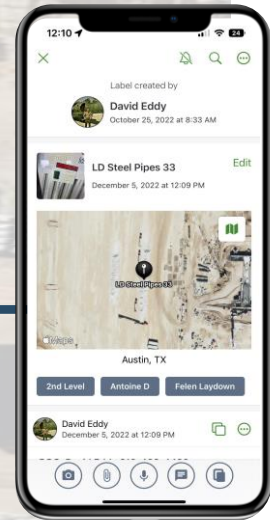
12:10

24

Label created by

David Eddy

October 25, 2022 at 8:33 AM

LD Steel Pipes 33

Edit

December 5, 2022 at 12:09 PM

LD Steel Pipes 33

Maps

Austin, TX

2nd Level

Antoine D

Felen Laydown

David Eddy

December 5, 2022 at 12:09 PM

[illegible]